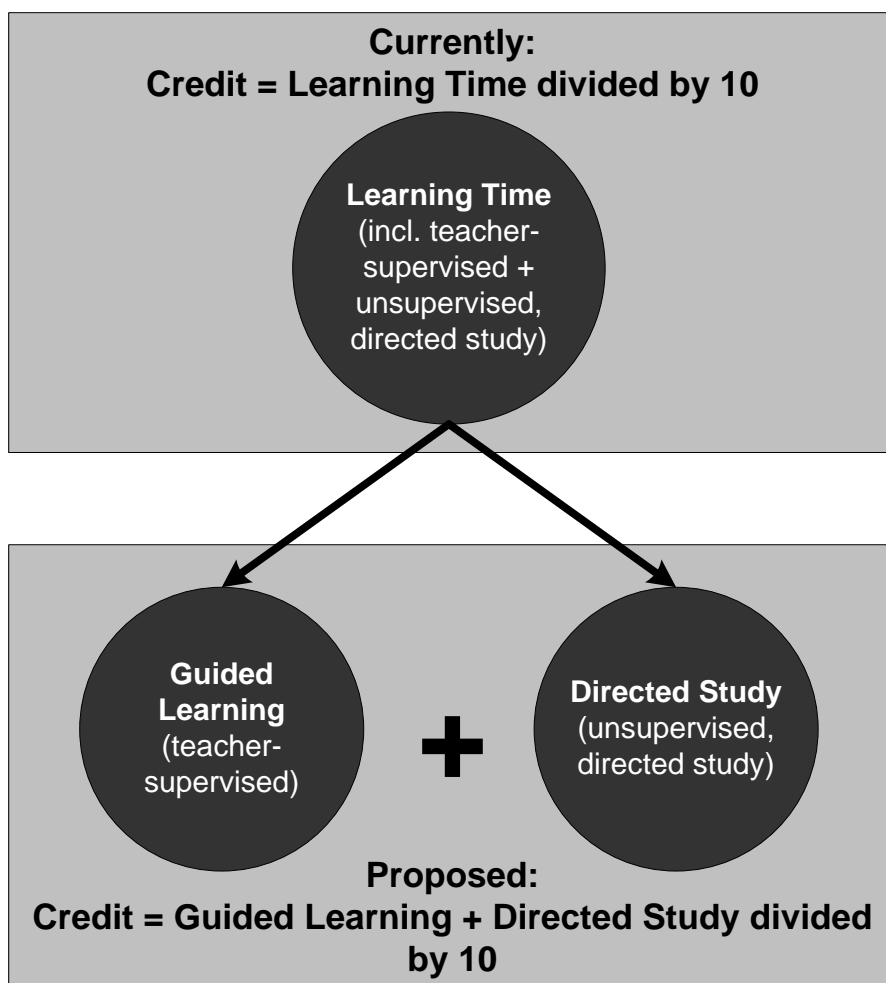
Currently:
Credit = Learning Time divided by 10

Learning Time
(incl. teacher-supervised + unsupervised, directed study)

Guided Learning
(teacher-supervised)

+

Directed Study
(unsupervised, directed study)

Proposed:
Credit = Guided Learning + Directed Study divided by 10